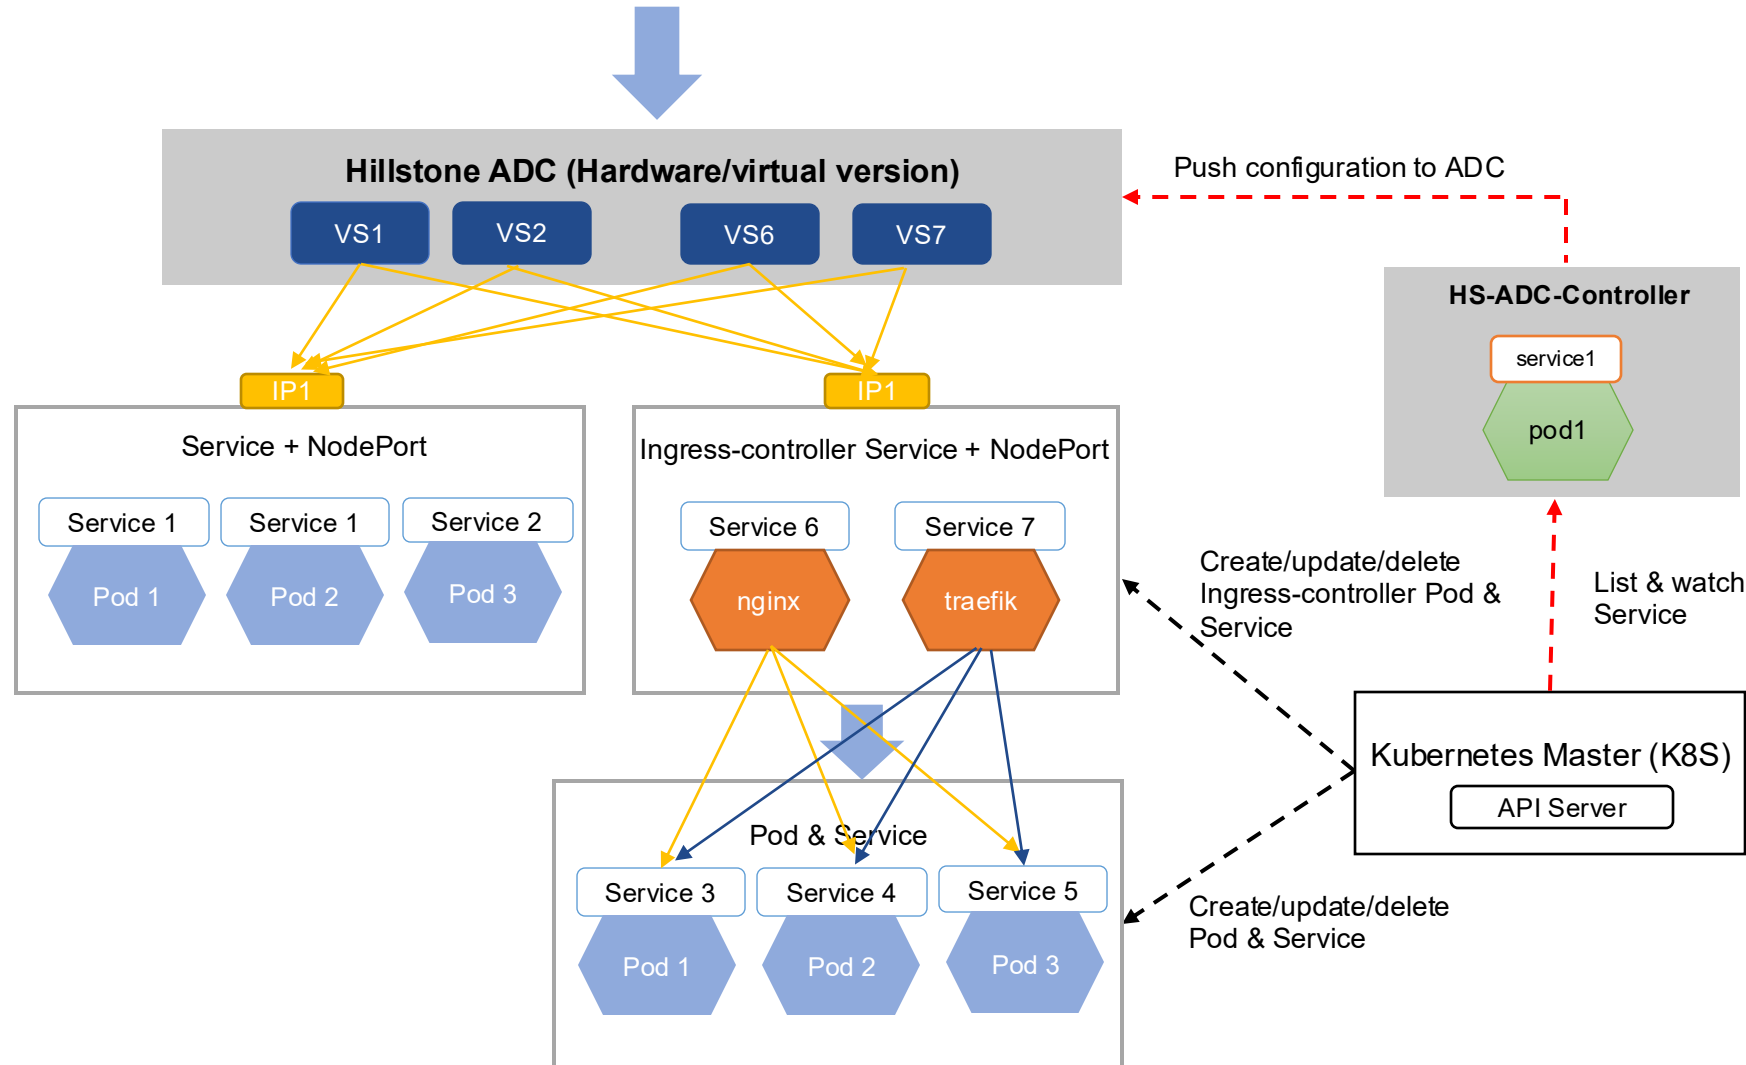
Hillstone ADC (Hardware/virtual version)

VS1 VS2 VS6 VS7

Push configuration to ADC

HS-ADC-Controller

service1

pod1

IP1 IP1

Service + NodePort

Service 1 Service 1 Service 2

Pod 1 Pod 2 Pod 3

Ingress-controller Service + NodePort

Service 6 Service 7

nginx traefik

Create/update/delete Ingress-controller Pod & Service

List & watch Service

Kubernetes Master (K8S)

API Server

Pod & Service

Service 3 Service 4 Service 5

Pod 1 Pod 2 Pod 3

Create/update/delete Pod & Service